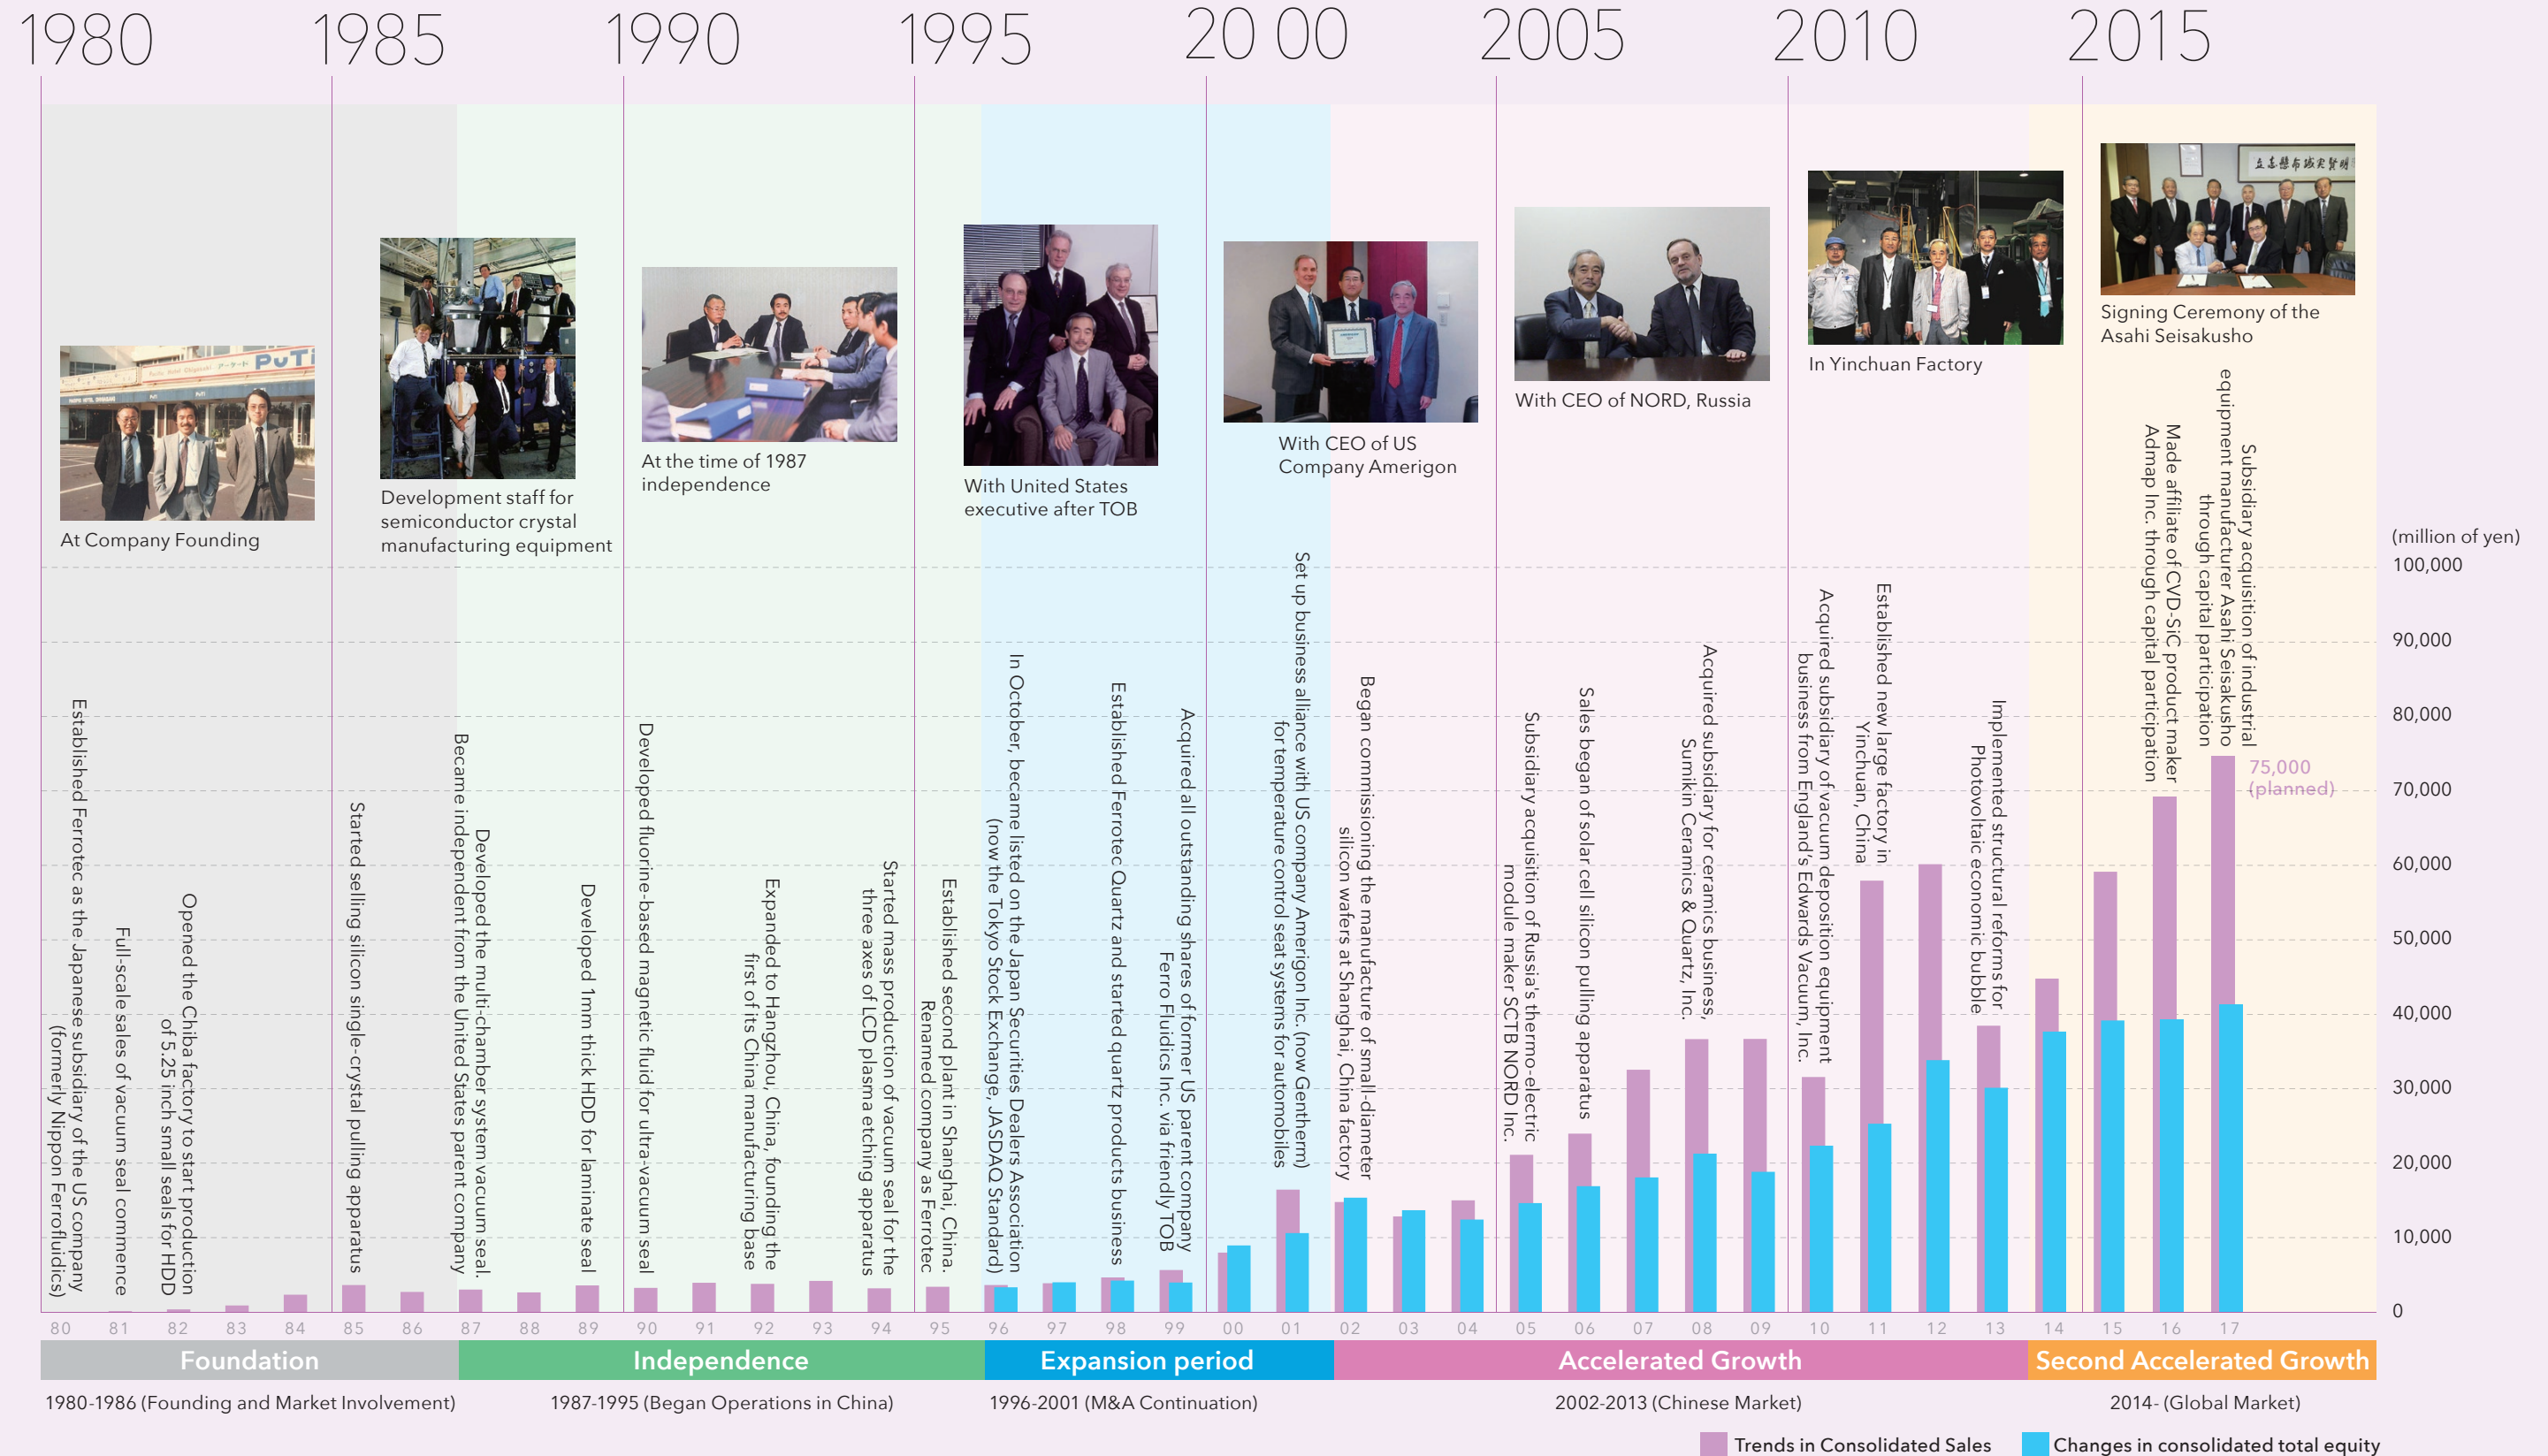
1980 1985 1990 1995 20 00 2005 2010 2015

At Company Founding

Development staff for semiconductor crystal manufacturing equipment

At the time of 1987 independence

With United States executive after TOB

With CEO of US Company Amerigon

With CEO of NORD, Russia

In Yinchuan Factory

Signing Ceremony of the Asahi Seisakusho

(million of yen)
100,000
90,000
80,000
70,000
60,000
50,000
40,000
30,000
20,000
10,000
0

Established Ferrotec as the Japanese subsidiary of the US company (formerly Nippon Ferrofluidics)

Full-scale sales of vacuum seal commence

Opened the Chiba factory to start production of 5.25 inch small seals for HDD

Started selling silicon single-crystal pulling apparatus

Became independent from the United States parent company

Developed the multi-chamber system vacuum seal.

Developed 1mm thick HDD for laminate seal

Developed fluorine-based magnetic fluid for ultra-vacuum seal

Expanded to Hangzhou, China, founding the first of its China manufacturing base

Started mass production of vacuum seal for the three axes of LCD plasma etching apparatus

Established second plant in Shanghai, China. Renamed company as Ferrotec

In October, became listed on the Japan Securities Dealers Association (now the Tokyo Stock Exchange, JASDAQ Standard)

Established Ferrotec Quartz and started quartz products business

Acquired all outstanding shares of former US parent company Ferro Fluidics Inc. via friendly TOB

Set up business alliance with US company Amerigon Inc. (now Gentherm) for temperature control seat systems for automobiles

Began commissioning the manufacture of small-diameter silicon wafers at Shanghai, China factory

Subsidiary acquisition of Russia's thermo-electric module maker SCTB NORD Inc.

Sales began of solar cell silicon pulling apparatus

Acquired subsidiary for ceramics business, Sumikin Ceramics & Quartz, Inc.

Acquired subsidiary of vacuum deposition equipment business from England's Edwards Vacuum, Inc.

Established new large factory in Yinchuan, China

Implemented structural reforms for Photovoltaic economic bubble

Made affiliate of CVD-SiC product maker Admap Inc. through capital participation

Subsidiary acquisition of industrial equipment manufacturer Asahi Seisakusho through capital participation

75,000 (planned)

80 81 82 83 84 85 86 87 88 89 90 91 92 93 94 95 96 97 98 99 00 01 02 03 04 05 06 07 08 09 10 11 12 13 14 15 16 17

Foundation
Independence
Expansion period
Accelerated Growth
Second Accelerated Growth

1980-1986 (Founding and Market Involvement)
1987-1995 (Began Operations in China)
1996-2001 (M&A Continuation)
2002-2013 (Chinese Market)
2014- (Global Market)

Trends in Consolidated Sales
Changes in consolidated total equity